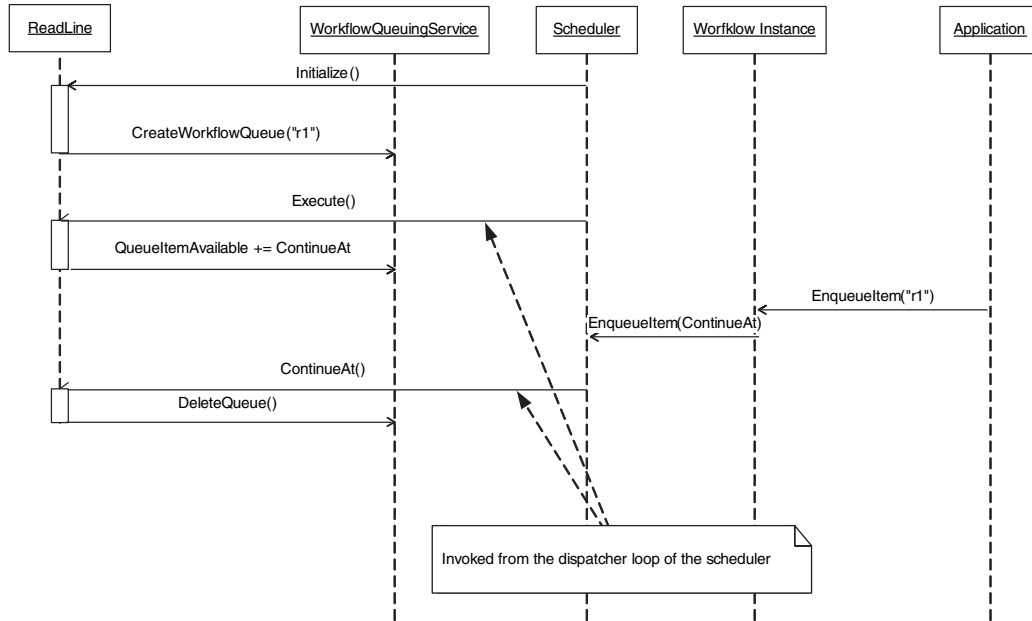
ReadLine

WorkflowQueuingService

Scheduler

Worfklow Instance

Application

Initialize()

CreateWorkflowQueue("r1")

Execute()

QueueItemAvailable += ContinueAt

EnqueueItem("r1")

EnqueueItem(ContinueAt)

ContinueAt()

DeleteQueue()

Invoked from the dispatcher loop of the scheduler